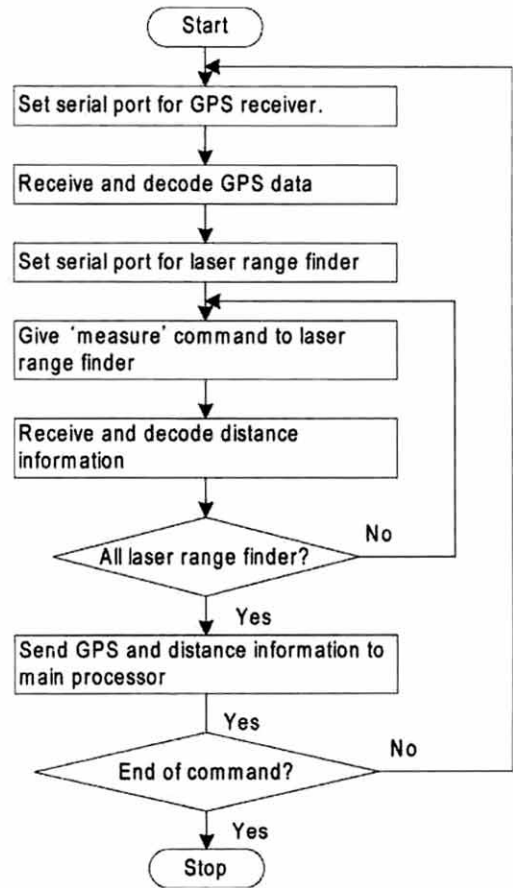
Start

Set serial port for GPS receiver.

Receive and decode GPS data

Set serial port for laser range finder

Give ‘measure’ command to laser range finder

Receive and decode distance information

All laser range finder?

No

Yes

Send GPS and distance information to main processor

Yes

End of command?

No

Yes

Stop